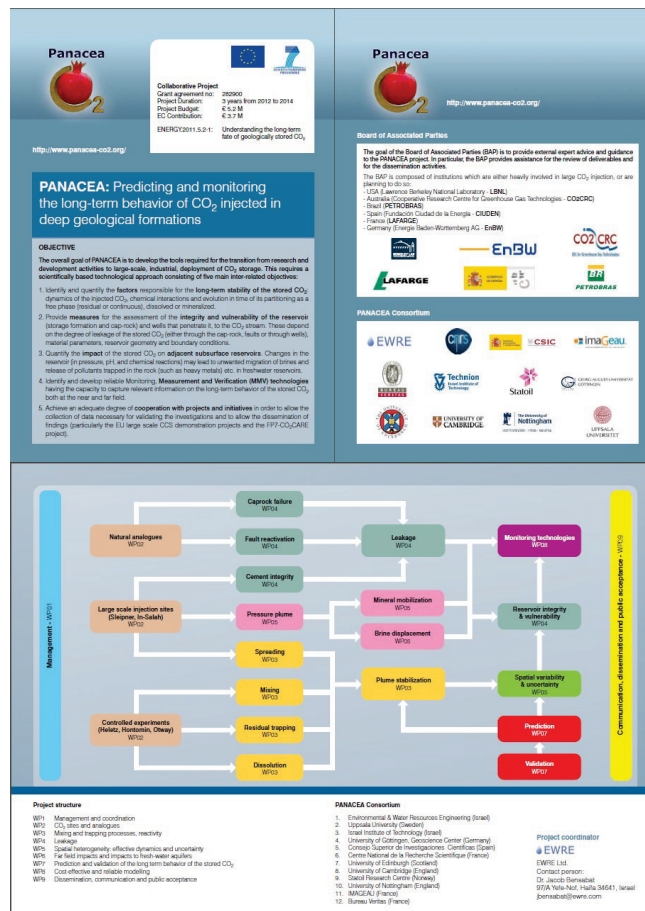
Panacea
$CO_2$

Collaborative Project
Grant agreement no: 282900
Project Duration: 3 years from 2012 to 2014
Project Budget: € 5.2 M
EC Contribution: € 3.7 M

ENERGY.2011.5.2-1: Understanding the long-term fate of geologically stored $CO_2$

http://www.panacea-co2.org/

PANACEA: Predicting and monitoring the long-term behavior of $CO_2$ injected in deep geological formations

OBJECTIVE

The overall goal of PANACEA is to develop the tools required for the transition from research and development activities to large-scale, industrial, deployment of $CO_2$ storage. This requires a scientifically based technological approach consisting of five main inter-related objectives:

1. Identify and quantify the factors responsible for the long-term stability of the stored $CO_2$: dynamics of the injected $CO_2$, chemical interactions and evolution in time of its partitioning as a free phase (residual or continuous), dissolved or mineralized.
2. Provide measures for the assessment of the integrity and vulnerability of the reservoir (storage formation and cap-rock) and wells that penetrate it, to the $CO_2$ stream. These depend on the degree of leakage of the stored $CO_2$ (either through the cap-rock, faults or through wells), material parameters, reservoir geometry and boundary conditions.
3. Quantify the impact of the stored $CO_2$ on adjacent subsurface reservoirs. Changes in the reservoir (in pressure, pH, and chemical reactions) may lead to unwanted migration of brines and release of pollutants trapped in the rock (such as heavy metals) etc. in freshwater reservoirs.
4. Identify and develop reliable Monitoring, Measurement and Verification (MMV) technologies having the capacity to capture relevant information on the long-term behavior of the stored $CO_2$ both at the near and far field.
5. Achieve an adequate degree of cooperation with projects and initiatives in order to allow the collection of data necessary for validating the investigations and to allow the dissemination of findings (particularly the EU large scale CCS demonstration projects and the FP7-$CO_2$CARE project).

Panacea
$CO_2$
http://www.panacea-co2.org/

Board of Associated Parties

The goal of the Board of Associated Parties (BAP) is to provide external expert advice and guidance to the PANACEA project. In particular, the BAP provides assistance for the review of deliverables and for the dissemination activities.

The BAP is composed of institutions which are either heavily involved in large $CO_2$ injection, or are planning to do so:
- USA (Lawrence Berkeley National Laboratory - LBNL)
- Australia (Cooperative Research Centre for Greenhouse Gas Technologies - CO2CRC)
- Brazil (PETROBRAS)
- Spain (Fundación Ciudad de la Energía - CIUDEN)
- France (LAFARGE)
- Germany (Energie Baden-Wurttemberg AG - EnBW)

EnBW CO2CRC LAFARGE PETROBRAS

PANACEA Consortium

EWRE CNRS CSIC imaGeau Technion Israel Institute of Technology Statoil UNIVERSITY OF CAMBRIDGE The University of Nottingham UPPSALA UNIVERSITET

Management - WP01
Natural analogues WP02
Caprock failure WP04
Fault reactivation WP04
Leakage WP04
Monitoring technologies WP08
Cement integrity WP04
Large scale injection sites (Sleipner, In-Salah) WP02
Pressure plume WP05
Mineral mobilization WP05
Brine displacement WP06
Reservoir integrity & vulnerability WP04
Spreading WP03
Mixing WP03
Plume stabilization WP03
Spatial variability & uncertainty WP05
Controlled experiments (Heletz, Hontomin, Otway) WP02
Residual trapping WP03
Prediction WP07
Dissolution WP03
Validation WP07
Communication, dissemination and public acceptance - WP09

Project structure
WP1 Management and coordination
WP2 $CO_2$ sites and analogues
WP3 Mixing and trapping processes, reactivity
WP4 Leakage
WP5 Spatial heterogeneity: effective dynamics and uncertainty
WP6 Far field impacts and impacts to fresh-water aquifers
WP7 Prediction and validation of the long term behavior of the stored $CO_2$
WP8 Cost-effective and reliable modelling
WP9 Dissemination, communication and public acceptance

PANACEA Consortium
1. Environmental & Water Resources Engineering (Israel)
2. Uppsala University (Sweden)
3. Israel Institute of Technology (Israel)
4. University of Göttingen, Geoscience Center (Germany)
5. Consejo Superior de Investigaciones Cientificas (Spain)
6. Centre National de la Recherche Scientifique (France)
7. University of Edinburgh (Scotland)
8. University of Cambridge (England)
9. Statoil Research Centre (Norway)
10. University of Nottingham (England)
11. IMAGEAU (France)
12. Bureau Veritas (France)

Project coordinator
EWRE
EWRE Ltd.
Contact person:
Dr. Jacob Bensabat
97/A Yefe-Nof, Haifa 34641, Israel
jbensabat@ewre.com